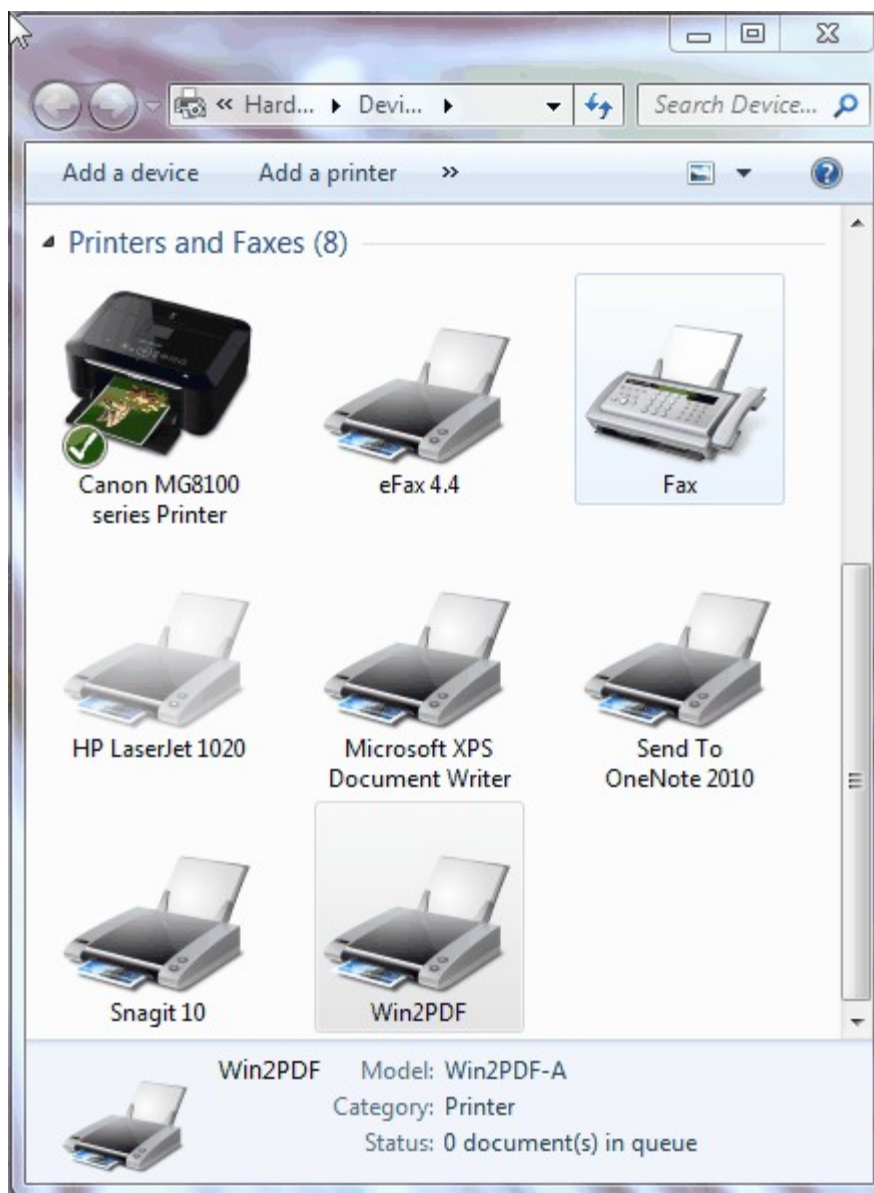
« Hard... ▸ Devi... ▸

Search Device...

Add a device   Add a printer   »

Printers and Faxes (8)

Canon MG8100 series Printer

eFax 4.4

Fax

HP LaserJet 1020

Microsoft XPS Document Writer

Send To OneNote 2010

Snagit 10

Win2PDF

Win2PDF   Model: Win2PDF-A
Category: Printer
Status: 0 document(s) in queue